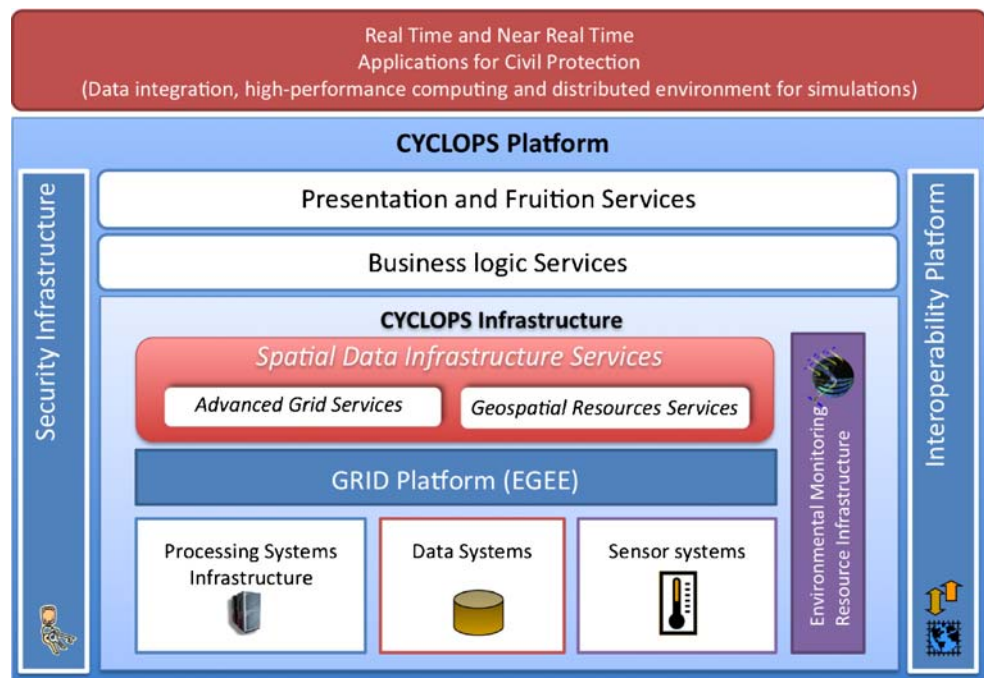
Real Time and Near Real Time
Applications for Civil Protection
(Data integration, high-performance computing and distributed environment for simulations)

CYCLOPS Platform

Security Infrastructure

Presentation and Fruition Services

Business logic Services

CYCLOPS Infrastructure

Spatial Data Infrastructure Services

Advanced Grid Services

Geospatial Resources Services

GRID Platform (EGEE)

Processing Systems Infrastructure

Data Systems

Sensor systems

Environmental Monitoring Resource Infrastructure

Interoperability Platform